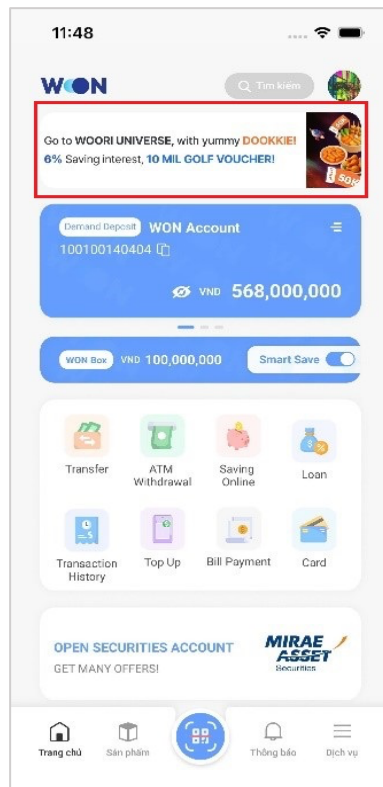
11:48

WON

Tìm kiếm

Go to WOORI UNIVERSE, with yummy DOOKKIE!
6% Saving interest, 10 MIL GOLF VOUCHER!

50K

Demand Deposit WON Account

100100140404

VND 568,000,000

WON Box VND 100,000,000

Smart Save

Transfer

ATM Withdrawal

Saving Online

Loan

Transaction History

Top Up

Bill Payment

Card

OPEN SECURITIES ACCOUNT
GET MANY OFFERS!

MIRAE ASSET
Securities

Trang chủ

Sản phẩm

Thông báo

Dịch vụ